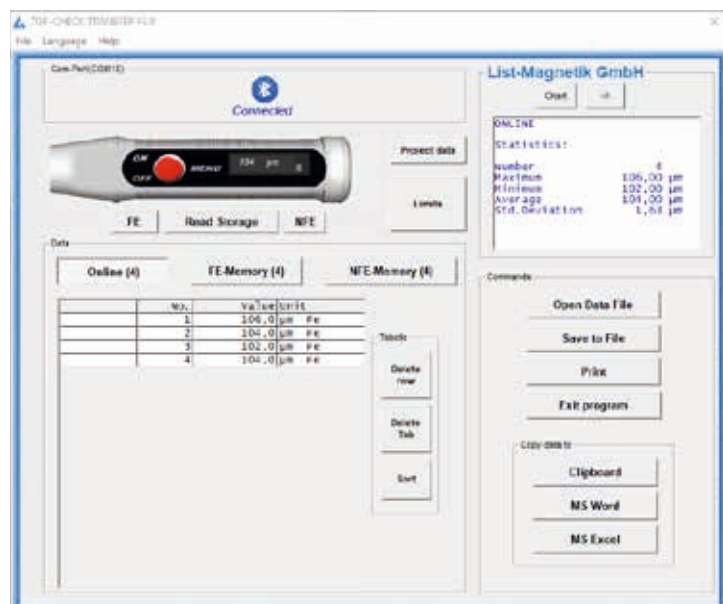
TOP-CHECK TRANSFER V1.0
File Language Help

Com Port(COM12)
Connected

ON
OFF
MENU
104 µm

Project data
Limits

FE Read Storage NFE

Data
Online (4) FE-Memory (4) NFE-Memory (4)

| | No. | Value | Unit |
|---|---|---|---|
| | 1 | 106.0 | µm Fe |
| | 2 | 104.0 | µm Fe |
| | 3 | 102.0 | µm Fe |
| | 4 | 104.0 | µm Fe |

Tabels
Delete row
Delete Tab
Sort

List-Magnetik GmbH
Chart
ONLINE

Statistics:

Number 4
Maximum 106,00 µm
Minimum 102,00 µm
Average 104,00 µm
Std.Deviation 1,63 µm

Commands
Open Data File
Save to File
Print
Exit program

Copy data to
Clipboard
MS Word
MS Excel